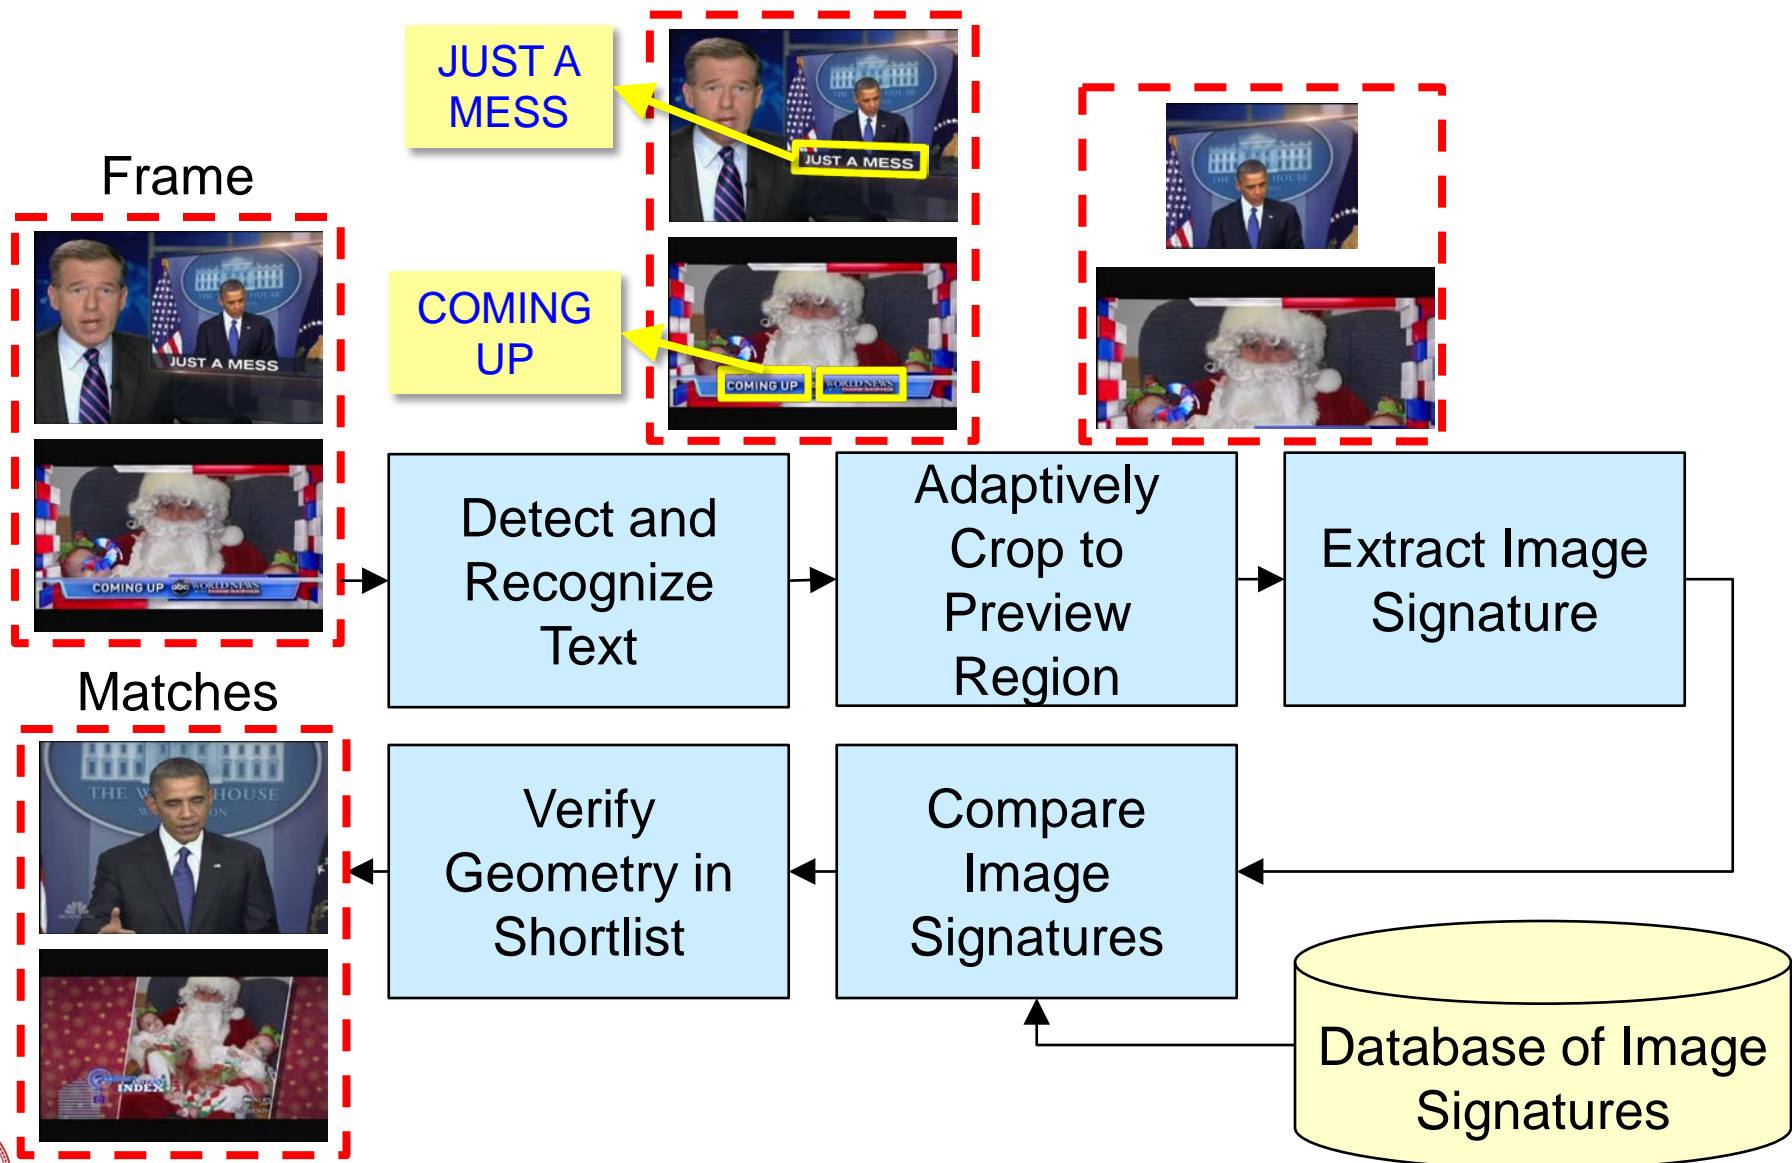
JUST A MESS

COMING UP

Frame

JUST A MESS

COMING UP

Detect and Recognize Text

Adaptively Crop to Preview Region

Extract Image Signature

Matches

Verify Geometry in Shortlist

Compare Image Signatures

Database of Image Signatures